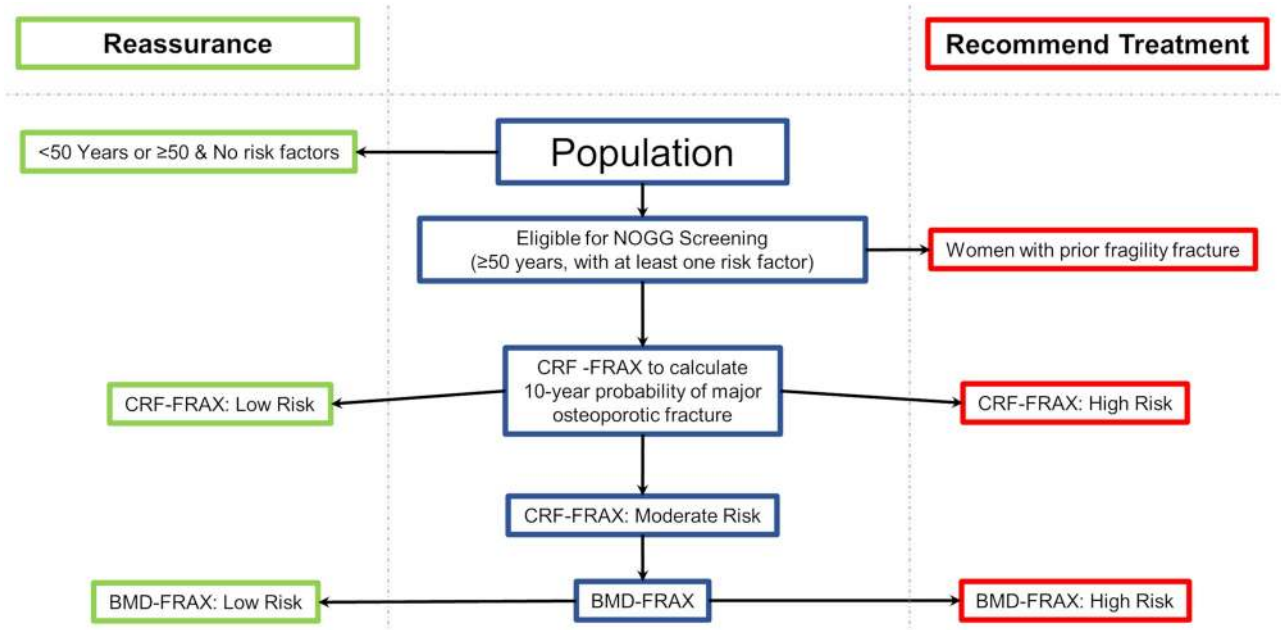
Reassurance

Recommend Treatment

<50 Years or ≥50 & No risk factors

Population

Eligible for NOGG Screening (≥50 years, with at least one risk factor)

Women with prior fragility fracture

CRF-FRAX: Low Risk

CRF -FRAX to calculate 10-year probability of major osteoporotic fracture

CRF-FRAX: High Risk

CRF-FRAX: Moderate Risk

BMD-FRAX: Low Risk

BMD-FRAX

BMD-FRAX: High Risk